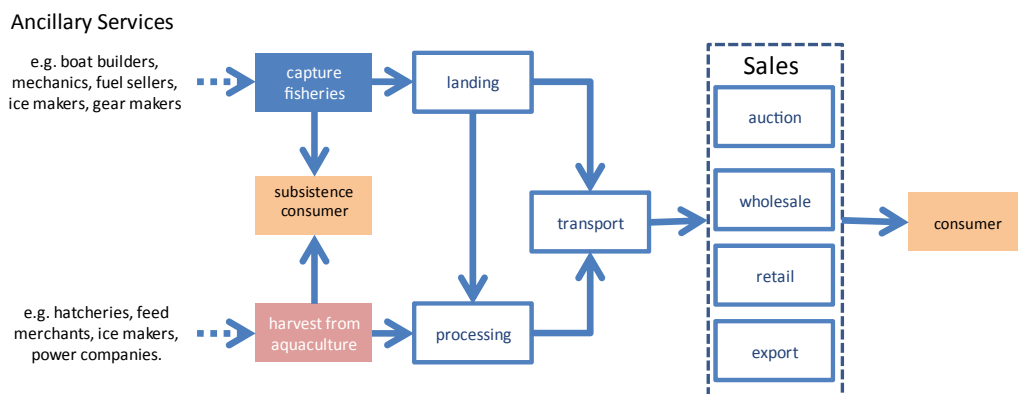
Ancillary Services

e.g. boat builders, mechanics, fuel sellers, ice makers, gear makers

capture fisheries

landing

Sales

auction

subsistence consumer

transport

wholesale

consumer

retail

e.g. hatcheries, feed merchants, ice makers, power companies.

harvest from aquaculture

processing

export